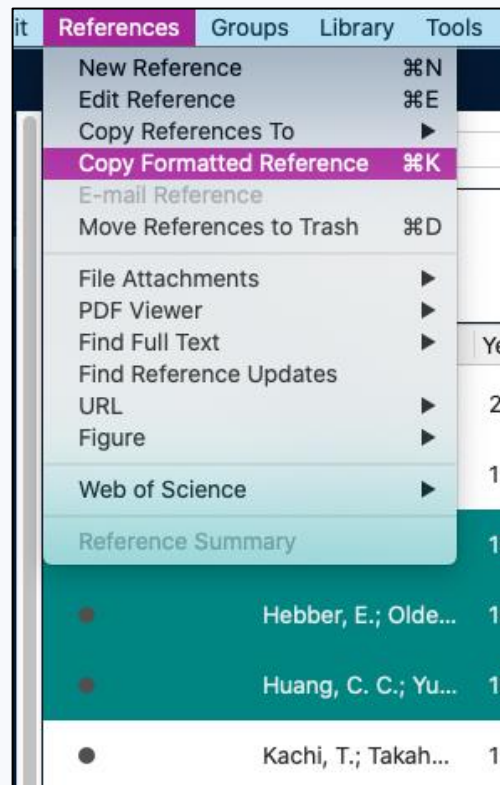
it References Groups Library Tools

New Reference ⌘N
Edit Reference ⌘E
Copy References To ▶
Copy Formatted Reference ⌘K
E-mail Reference
Move References to Trash ⌘D

File Attachments ▶
PDF Viewer ▶
Find Full Text ▶
Find Reference Updates
URL ▶
Figure ▶

Web of Science ▶

Reference Summary

Ye
2
1
1
Hebber, E.; Olde... 1
Huang, C. C.; Yu... 1
Kachi, T.; Takah... 1